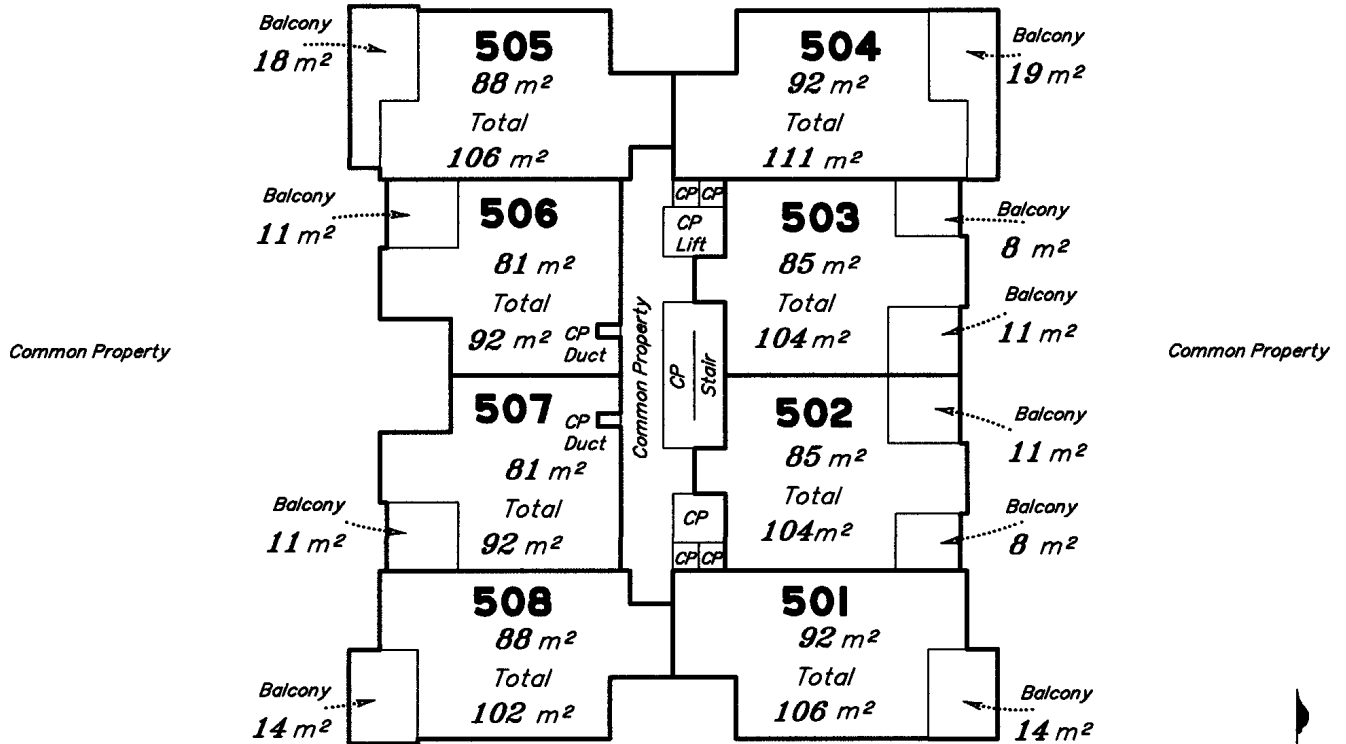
Balcony
$18 m^2$

505
$88 m^2$
Total
$106 m^2$

504
$92 m^2$
Total
$111 m^2$

Balcony
$19 m^2$

Balcony
$11 m^2$

506
$81 m^2$
Total
$92 m^2$

CP
Duct

CP CP

CP
Lift

503
$85 m^2$
Total
$104 m^2$

Balcony
$8 m^2$

Balcony
$11 m^2$

Common Property

Common Property

CP
Stair

Common Property

507
CP
Duct
$81 m^2$
Total
$92 m^2$

502
$85 m^2$
Total
$104 m^2$

Balcony
$11 m^2$

Balcony
$11 m^2$

CP
CP CP

Balcony
$8 m^2$

508
$88 m^2$
Total
$102 m^2$

501
$92 m^2$
Total
$106 m^2$

Balcony
$14 m^2$

Balcony
$14 m^2$